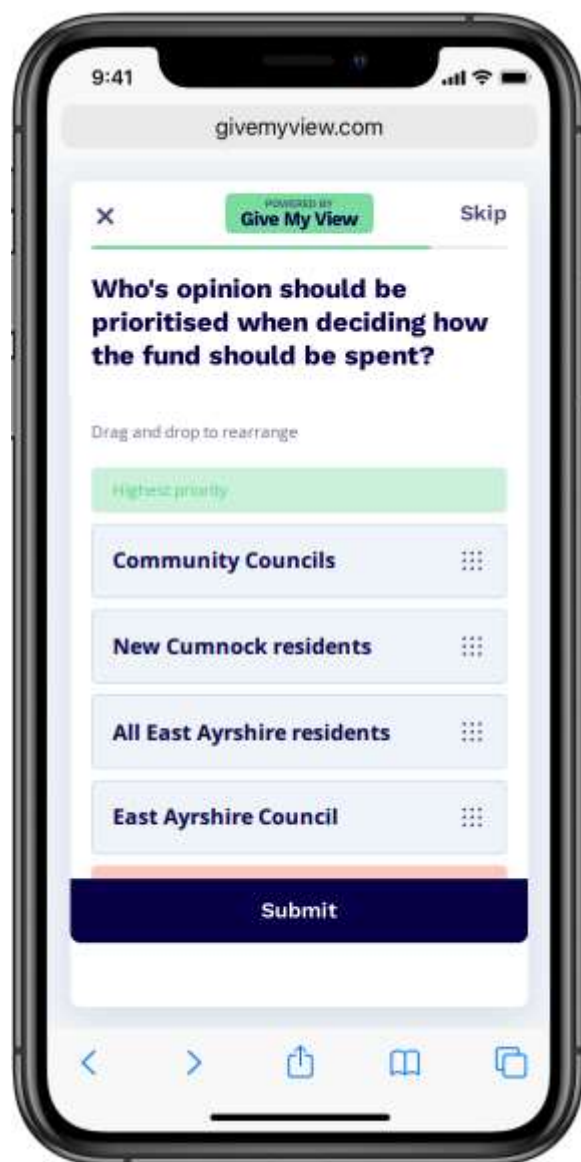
9:41

givemyview.com

×

POWERED BY
Give My View

Skip

Who's opinion should be prioritised when deciding how the fund should be spent?

Drag and drop to rearrange

Highest priority

Community Councils

New Cumnock residents

All East Ayrshire residents

East Ayrshire Council

Submit